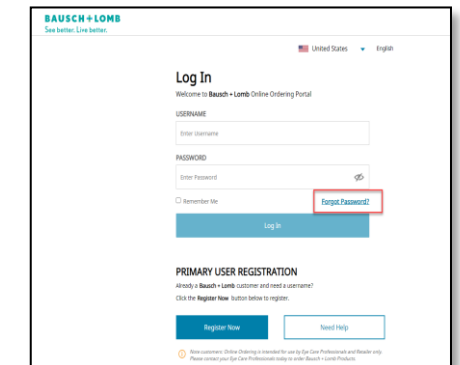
BAUSCH+LOMB
See better. Live better.

United States English

Log In

Welcome to Bausch + Lomb Online Ordering Portal

USERNAME

Enter Username

PASSWORD

Enter Password

Remember Me

Forgot Password?

Log In

PRIMARY USER REGISTRATION

Already a Bausch + Lomb customer and need a username?

Click the Register Now button below to register.

Register Now

Need Help

New customers: Online Ordering is intended for use by Eye Care Professionals and Reseller only. Please contact your Eye Care Professionals today to order Bausch + Lomb Products.